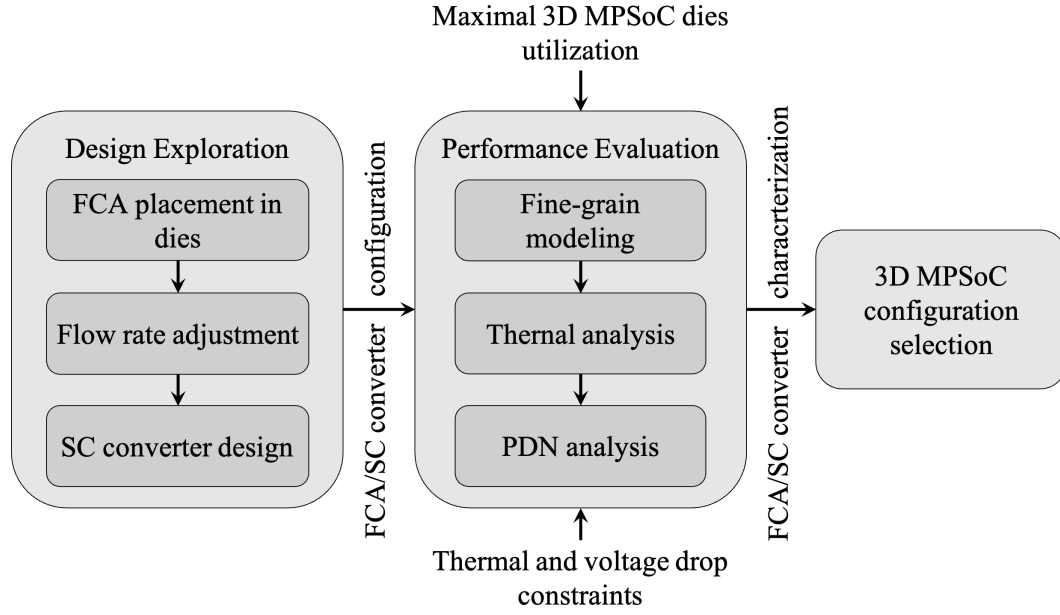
Maximal 3D MPSoC dies utilization

Design Exploration

FCA placement in dies

Flow rate adjustment

SC converter design

FCA/SC converter configuration

Performance Evaluation

Fine-grain modeling

Thernal analysis

PDN analysis

FCA/SC converter characrterization

3D MPSoC configuration selection

Thermal and voltage drop constraints